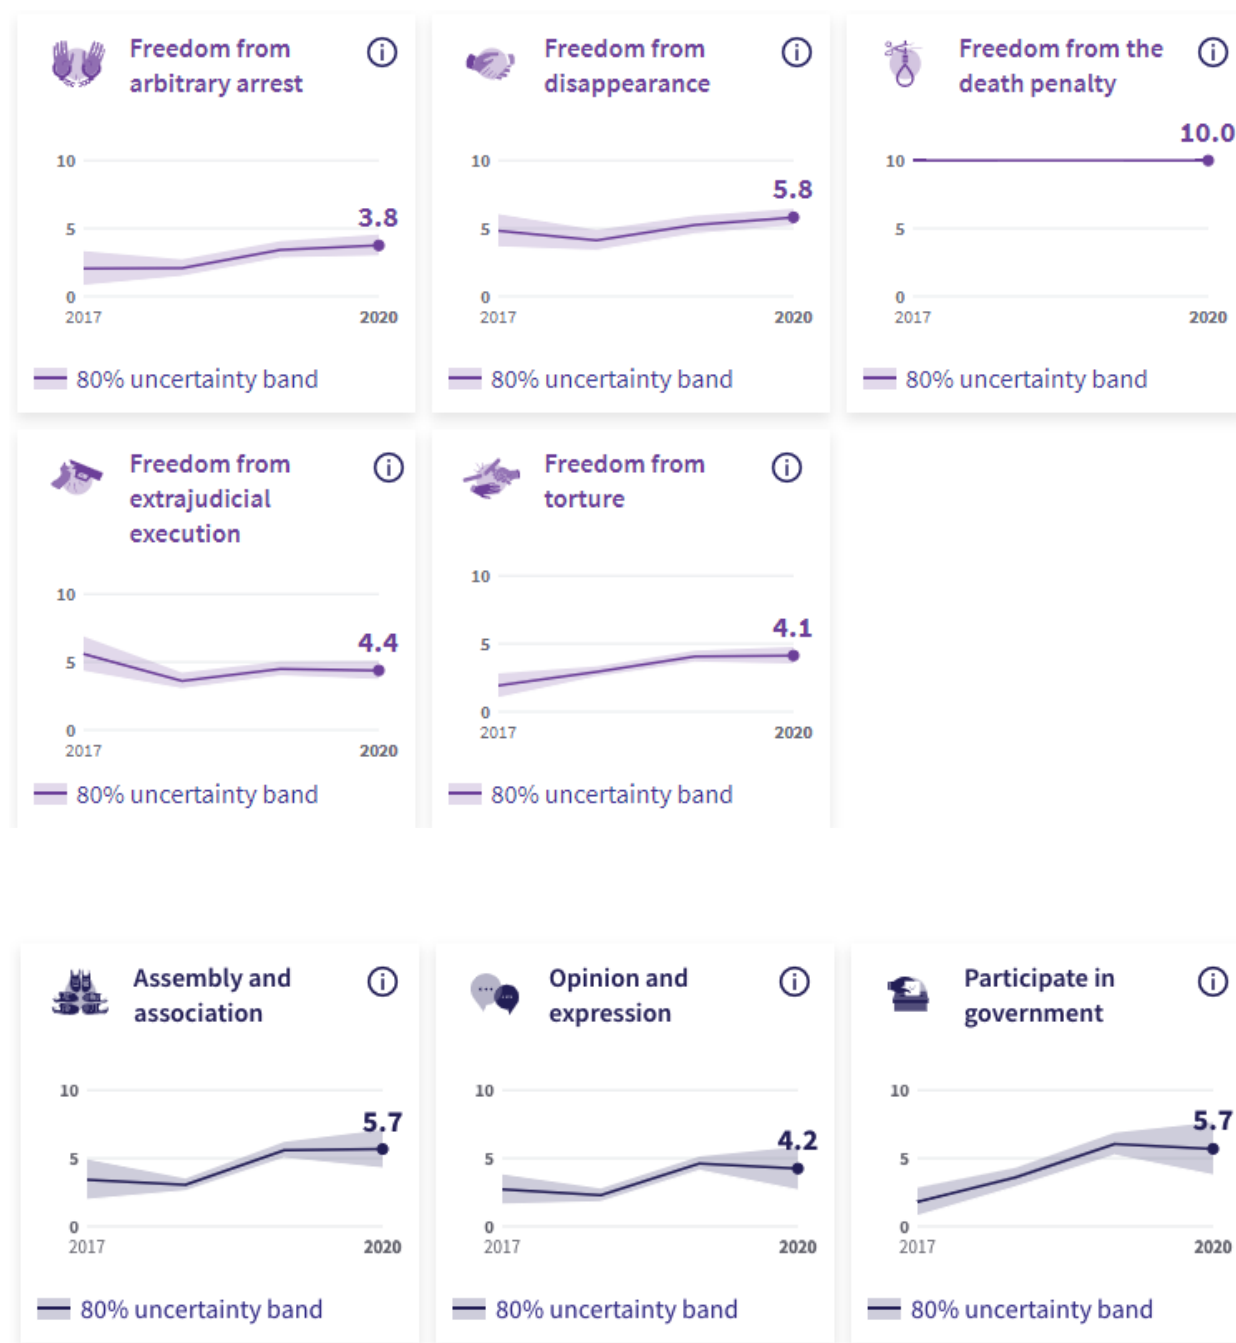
Freedom from arbitrary arrest

10
5
0
2017
2020
3.8

80% uncertainty band

Freedom from disappearance

10
5
0
2017
2020
5.8

80% uncertainty band

Freedom from the death penalty

10.0
10
5
0
2017
2020

80% uncertainty band

Freedom from extrajudicial execution

10
5
0
2017
2020
4.4

80% uncertainty band

Freedom from torture

10
5
0
2017
2020
4.1

80% uncertainty band

Assembly and association

10
5
0
2017
2020
5.7

80% uncertainty band

Opinion and expression

10
5
0
2017
2020
4.2

80% uncertainty band

Participate in government

10
5
0
2017
2020
5.7

80% uncertainty band